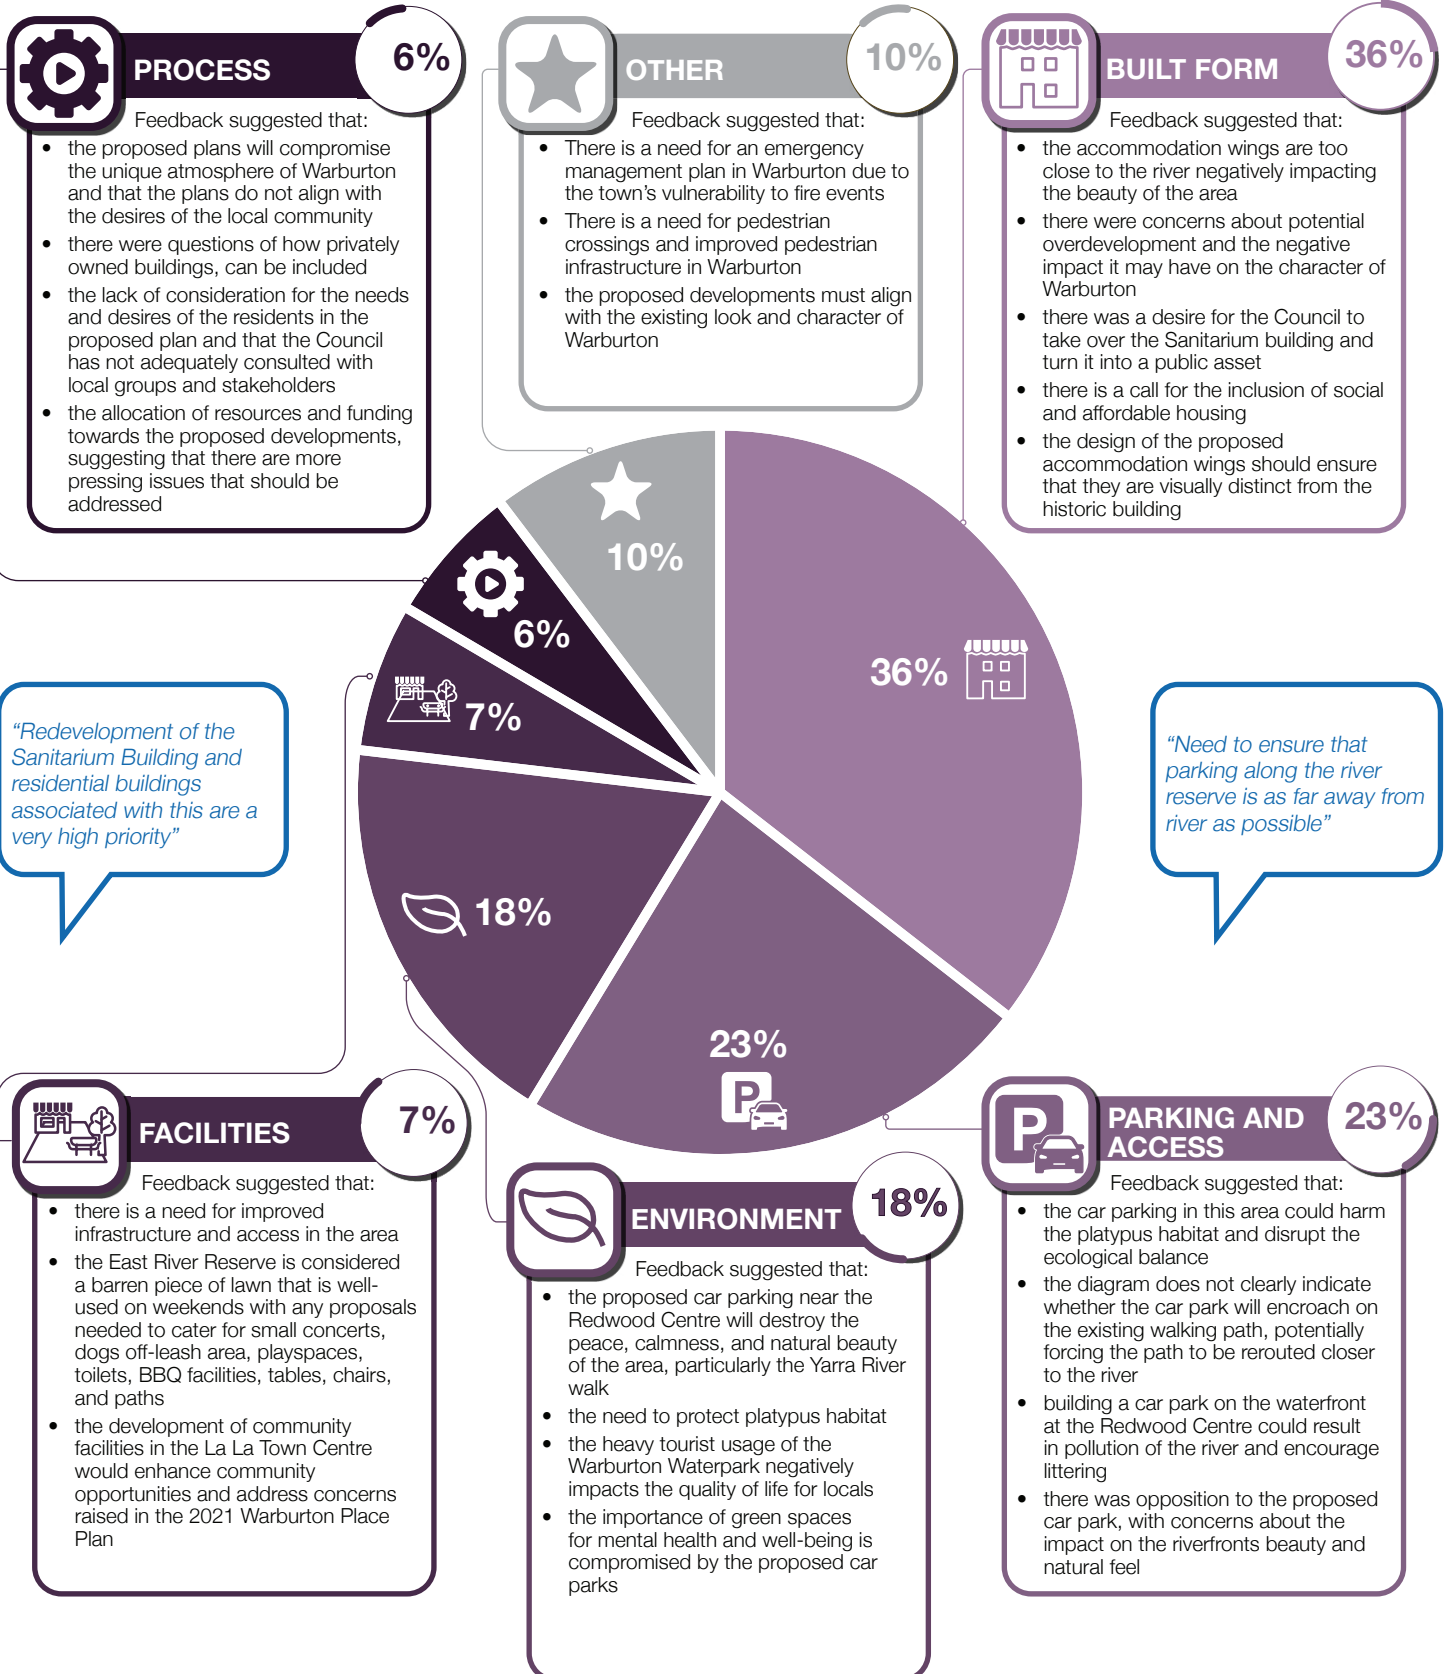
PROCESS 6%

Feedback suggested that:

- the proposed plans will compromise the unique atmosphere of Warburton and that the plans do not align with the desires of the local community
- there were questions of how privately owned buildings, can be included
- the lack of consideration for the needs and desires of the residents in the proposed plan and that the Council has not adequately consulted with local groups and stakeholders
- the allocation of resources and funding towards the proposed developments, suggesting that there are more pressing issues that should be addressed

OTHER 10%

Feedback suggested that:

- There is a need for an emergency management plan in Warburton due to the town's vulnerability to fire events
- There is a need for pedestrian crossings and improved pedestrian infrastructure in Warburton
- the proposed developments must align with the existing look and character of Warburton

BUILT FORM 36%

Feedback suggested that:

- the accommodation wings are too close to the river negatively impacting the beauty of the area
- there were concerns about potential overdevelopment and the negative impact it may have on the character of Warburton
- there was a desire for the Council to take over the Sanitarium building and turn it into a public asset
- there is a call for the inclusion of social and affordable housing
- the design of the proposed accommodation wings should ensure that they are visually distinct from the historic building

10%

6%

7%

36%

18%

23%

"Redevelopment of the Sanitarium Building and residential buildings associated with this are a very high priority"

"Need to ensure that parking along the river reserve is as far away from river as possible"

FACILITIES 7%

Feedback suggested that:

- there is a need for improved infrastructure and access in the area
- the East River Reserve is considered a barren piece of lawn that is well-used on weekends with any proposals needed to cater for small concerts, dogs off-leash area, playspaces, toilets, BBQ facilities, tables, chairs, and paths
- the development of community facilities in the La La Town Centre would enhance community opportunities and address concerns raised in the 2021 Warburton Place Plan

ENVIRONMENT 18%

Feedback suggested that:

- the proposed car parking near the Redwood Centre will destroy the peace, calmness, and natural beauty of the area, particularly the Yarra River walk
- the need to protect platypus habitat
- the heavy tourist usage of the Warburton Waterpark negatively impacts the quality of life for locals
- the importance of green spaces for mental health and well-being is compromised by the proposed car parks

PARKING AND ACCESS 23%

Feedback suggested that:

- the car parking in this area could harm the platypus habitat and disrupt the ecological balance
- the diagram does not clearly indicate whether the car park will encroach on the existing walking path, potentially forcing the path to be rerouted closer to the river
- building a car park on the waterfront at the Redwood Centre could result in pollution of the river and encourage littering
- there was opposition to the proposed car park, with concerns about the impact on the riverfronts beauty and natural feel